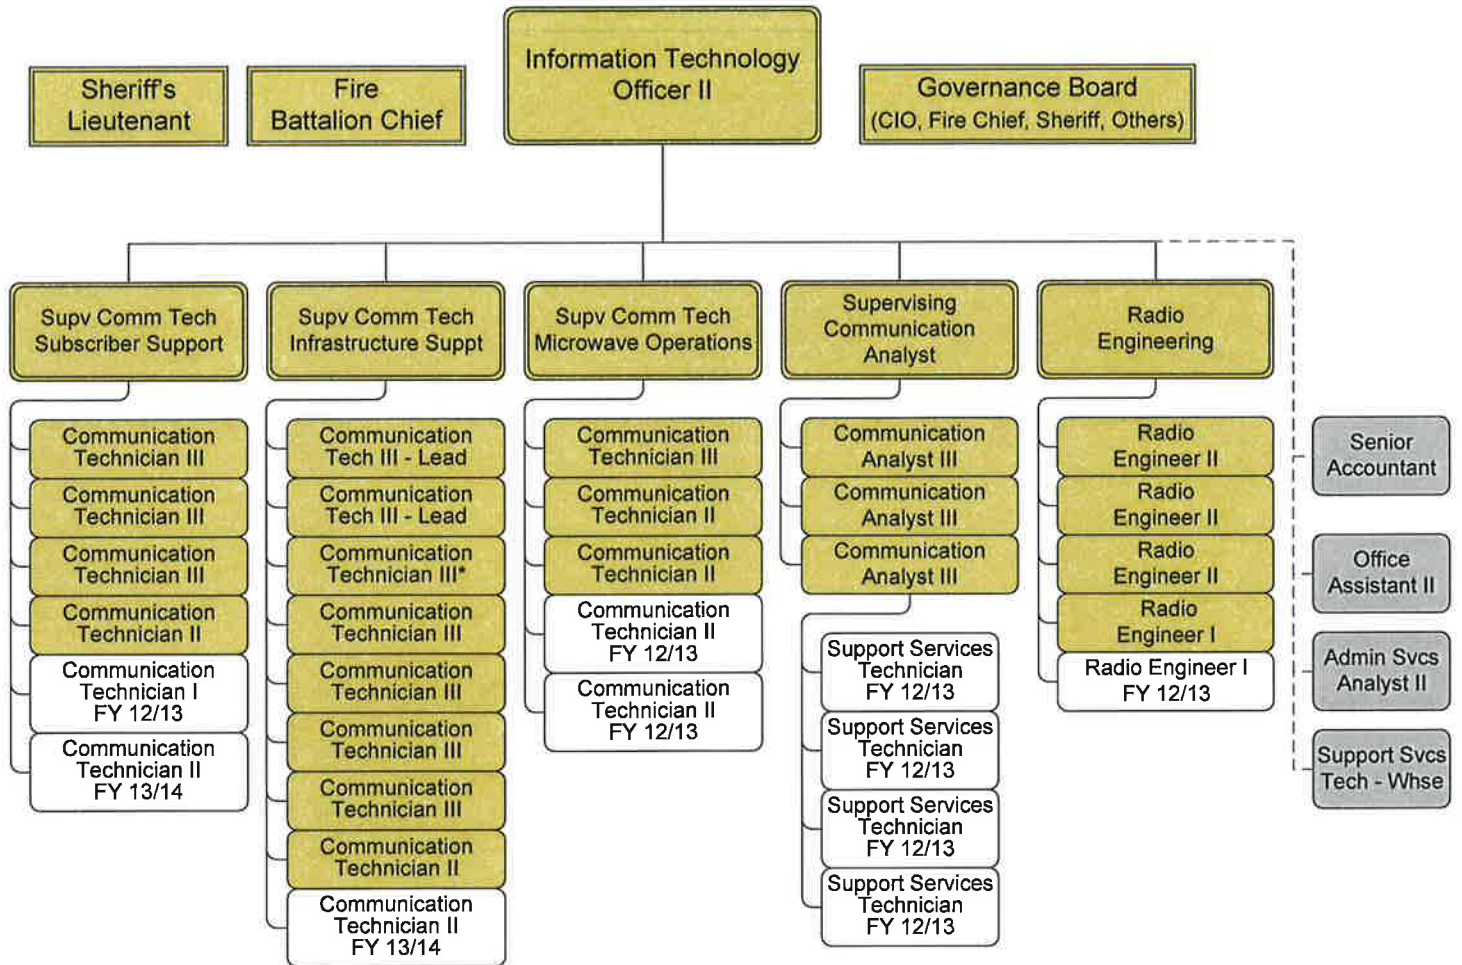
Sheriff's Lieutenant

Fire Battalion Chief

Information Technology Officer II

Governance Board (CIO, Fire Chief, Sheriff, Others)

Supv Comm Tech Subscriber Support

Communication Technician III

Communication Technician III

Communication Technician III

Communication Technician II

Communication Technician I FY 12/13

Communication Technician II FY 13/14

Supv Comm Tech Infrastructure Suppt

Communication Tech III - Lead

Communication Tech III - Lead

Communication Technician III*

Communication Technician III

Communication Technician III

Communication Technician III

Communication Technician III

Communication Technician II

Communication Technician II FY 13/14

Supv Comm Tech Microwave Operations

Communication Technician III

Communication Technician II

Communication Technician II

Communication Technician II FY 12/13

Communication Technician II FY 12/13

Supervising Communication Analyst

Communication Analyst III

Communication Analyst III

Communication Analyst III

Support Services Technician FY 12/13

Support Services Technician FY 12/13

Support Services Technician FY 12/13

Support Services Technician FY 12/13

Radio Engineering

Radio Engineer II

Radio Engineer II

Radio Engineer II

Radio Engineer I

Radio Engineer I FY 12/13

Senior Accountant

Office Assistant II

Admin Svcs Analyst II

Support Svcs Tech - Whse